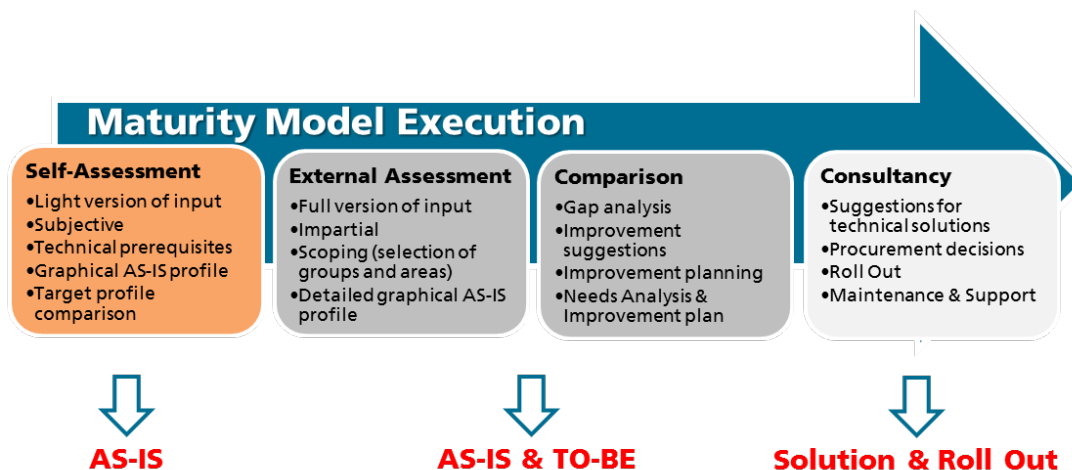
Maturity Model Execution

Self-Assessment
•Light version of input
•Subjective
•Technical prerequisites
•Graphical AS-IS profile
•Target profile comparison

External Assessment
•Full version of input
•Impartial
•Scoping (selection of groups and areas)
•Detailed graphical AS-IS profile

Comparison
•Gap analysis
•Improvement suggestions
•Improvement planning
•Needs Analysis & Improvement plan

Consultancy
•Suggestions for technical solutions
•Procurement decisions
•Roll Out
•Maintenance & Support

AS-IS

AS-IS & TO-BE

Solution & Roll Out